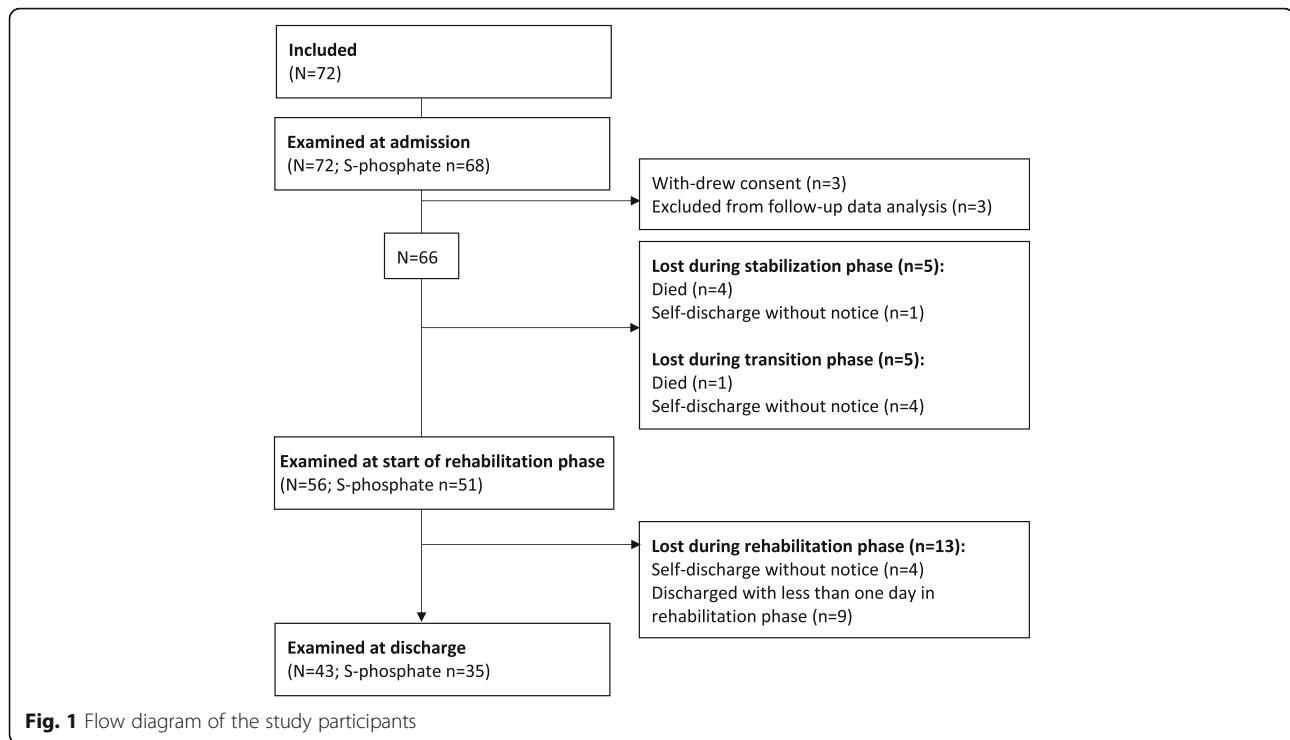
Included
(N=72)

Examined at admission
(N=72; S-phosphate n=68)

With-drew consent (n=3)
Excluded from follow-up data analysis (n=3)

N=66

Lost during stabilization phase (n=5):
Died (n=4)
Self-discharge without notice (n=1)

Lost during transition phase (n=5):
Died (n=1)
Self-discharge without notice (n=4)

Examined at start of rehabilitation phase
(N=56; S-phosphate n=51)

Lost during rehabilitation phase (n=13):
Self-discharge without notice (n=4)
Discharged with less than one day in rehabilitation phase (n=9)

Examined at discharge
(N=43; S-phosphate n=35)

Fig. 1 Flow diagram of the study participants